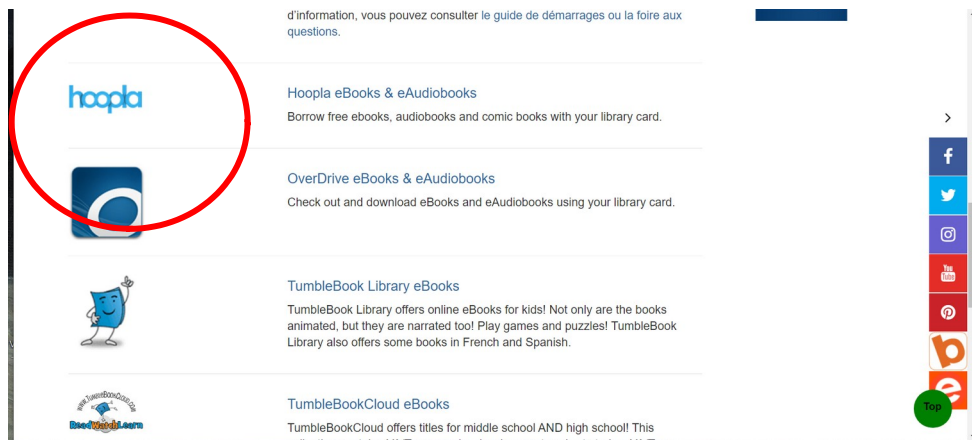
d'information, vous pouvez consulter le guide de démarrages ou la foire aux questions.

hoopla

Hoopla eBooks & eAudiobooks

Borrow free ebooks, audiobooks and comic books with your library card.

OverDrive eBooks & eAudiobooks

Check out and download eBooks and eAudiobooks using your library card.

TumbleBook Library eBooks

TumbleBook Library offers online eBooks for kids! Not only are the books animated, but they are narrated too! Play games and puzzles! TumbleBook Library also offers some books in French and Spanish.

www.TumbleBookCloud.com
ReadWatchLearn

TumbleBookCloud eBooks

TumbleBookCloud offers titles for middle school AND high school! This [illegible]

Top